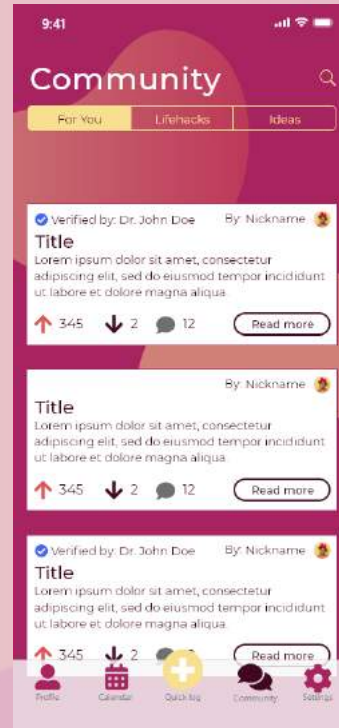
9:41

Community

For You | Lifehacks | Ideas

Verified by: Dr. John Doe
By: Nickname
Title
Lorem ipsum dolor sit amet, consectetur adipiscing elit, sed do eiusmod tempor incididunt ut labore et dolore magna aliqua.
345 2 12
Read more

By: Nickname
Title
Lorem ipsum dolor sit amet, consectetur adipiscing elit, sed do eiusmod tempor incididunt ut labore et dolore magna aliqua.
345 2 12
Read more

Verified by: Dr. John Doe
By: Nickname
Title
Lorem ipsum dolor sit amet, consectetur adipiscing elit, sed do eiusmod tempor incididunt ut labore et dolore magna aliqua.
345
Read more

Profile
Calendar
Quick log
Community
Settings